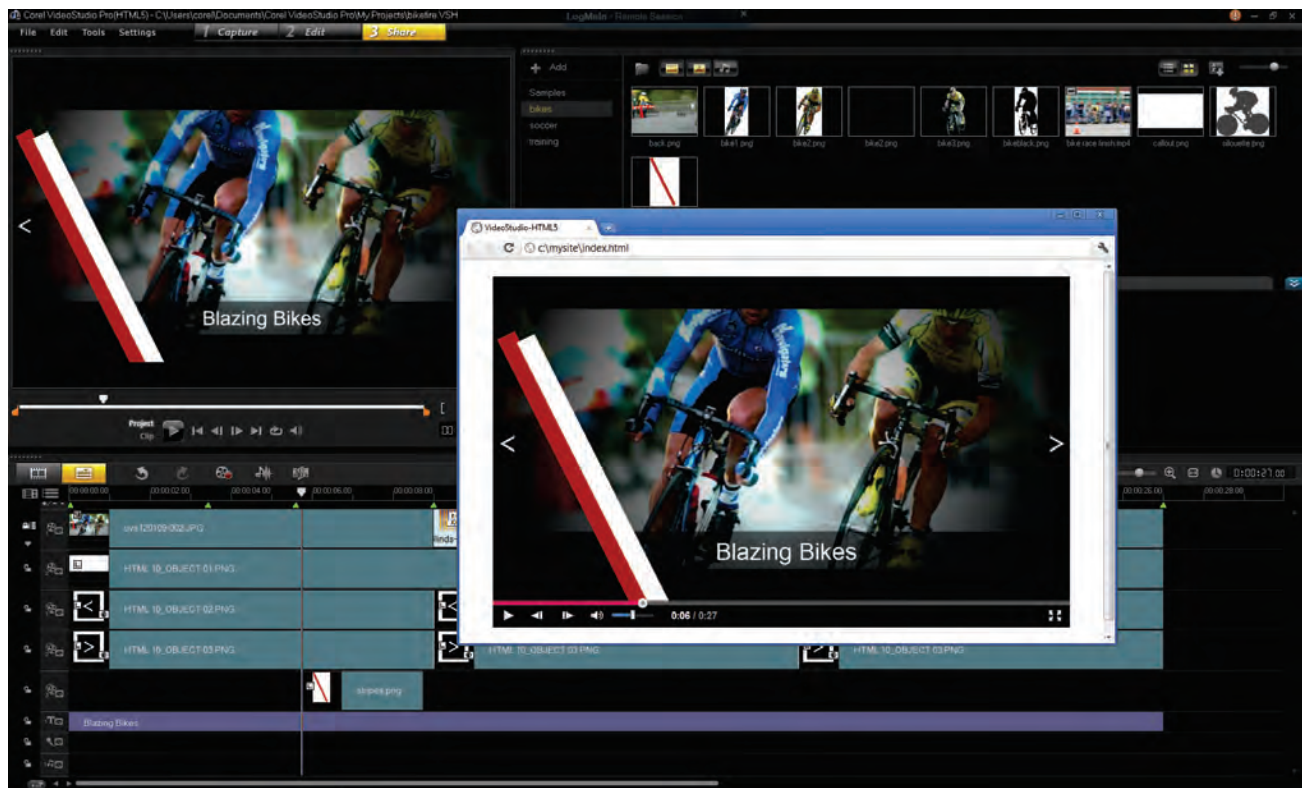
Corel VideoStudio Pro(HTML5) - C:\Users\corel\Documents\Corel VideoStudio Pro\My Projects\bikesite.VSH

LogMeIn - Remote Session

File Edit Tools Settings

1 Capture 2 Edit 3 Share

Blazing Bikes

Project
Clip

Add

Samples
bikes
soccer
training

back.png bike1.png bike2.png bike2.png bike3.png bikeblack.png bike race finish.mp4 callout.png silouette.png

VideoStudio-HTML5

c:\mysite\index.html

Blazing Bikes

0:06 / 0:27

0:00:27:00

00:00:00:00 00:00:02:00 00:00:04:00 00:00:06:00 00:00:08:00 00:00:26:00 00:00:28:00

ovs120109-002.JPG

HTML 10_OBJECT 01.PNG

HTML 10_OBJECT 02.PNG

HTML 10_OBJECT 03.PNG

HTML 10_OBJECT 03.PNG

HTML 10_OBJECT 03.PNG

stripes.png

Blazing Bikes